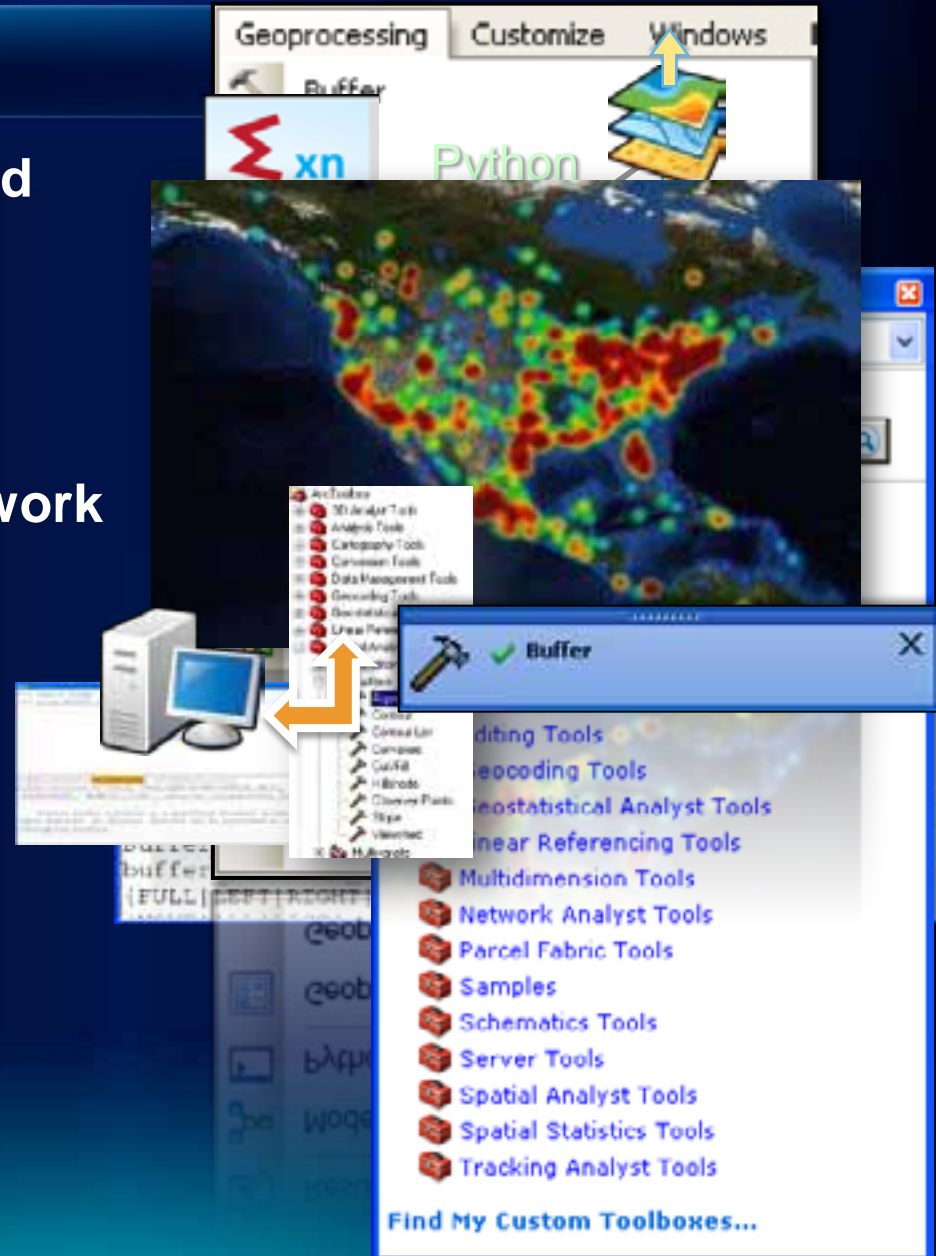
d

work

Geoprocessing Customize Windows

Buffer

xn

Python

ArcToolbox
3D Analyst Tools
Analysis Tools
Cartography Tools
Conversion Tools
Data Management Tools
Geocoding Tools
Geostatistical
Linear Referencing
Contour
Contour List
Curvature
Cut/Fill
Hillshade
Observer Points
Slope
Viewshed
Multipoint

Buffer

diting Tools
eocoding Tools
eostatistical Analyst Tools
inear Referencing Tools
Multidimension Tools
Network Analyst Tools
Parcel Fabric Tools
Samples
Schematics Tools
Server Tools
Spatial Analyst Tools
Spatial Statistics Tools
Tracking Analyst Tools
Find My Custom Toolboxes...

buffer
buffer
{FULL|LEFT|RIGHT

Geob
Geob
Pytho
Mode